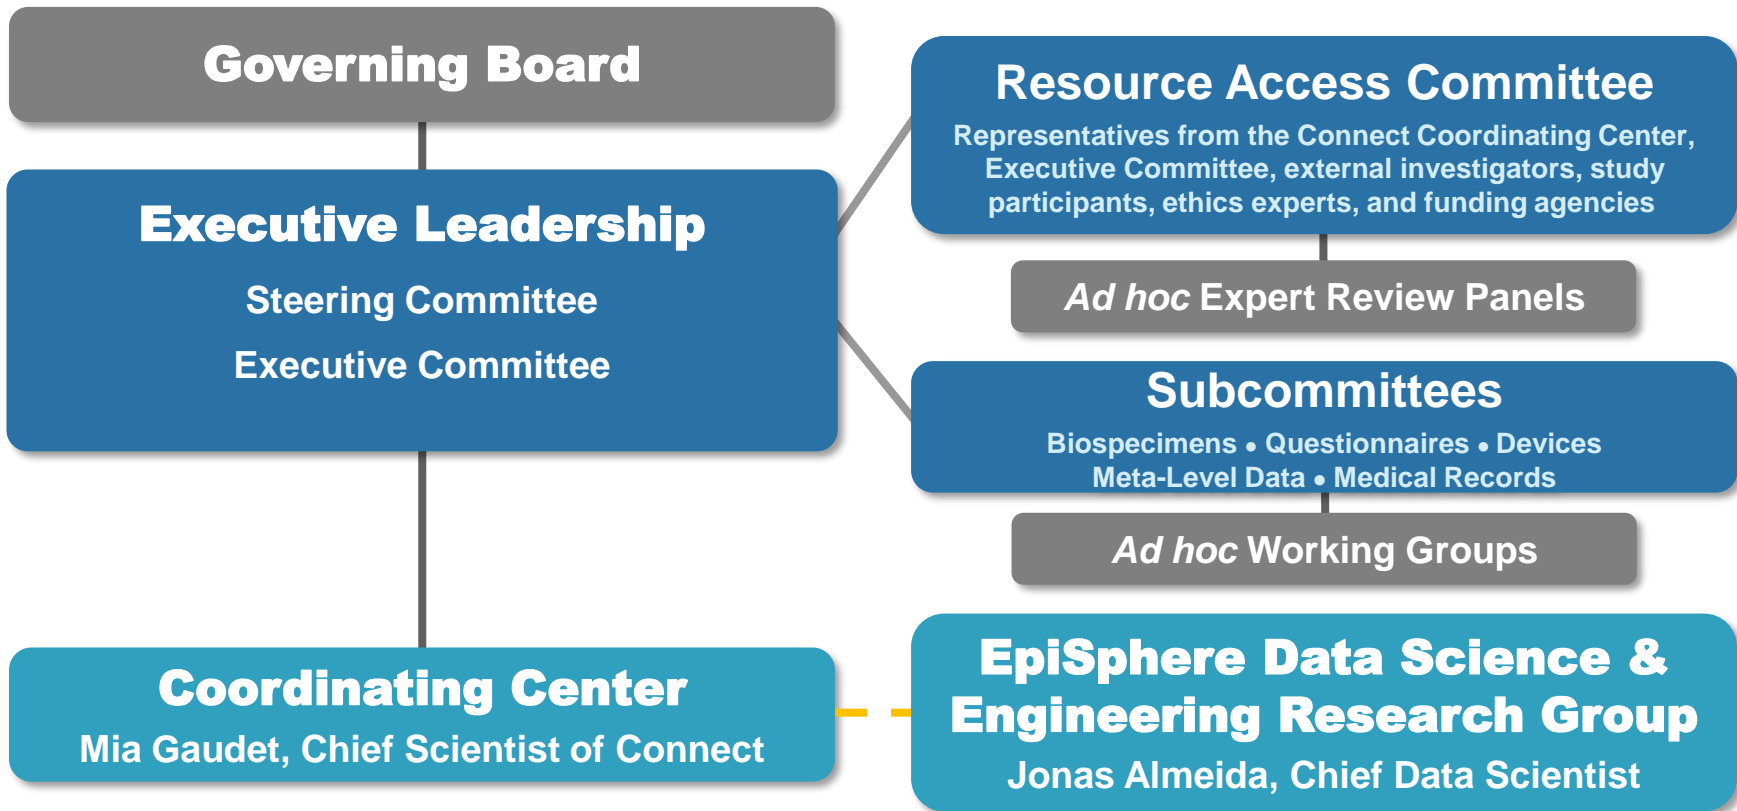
Governing Board

Executive Leadership

Steering Committee

Executive Committee

Resource Access Committee

Representatives from the Connect Coordinating Center, Executive Committee, external investigators, study participants, ethics experts, and funding agencies

Ad hoc Expert Review Panels

Subcommittees

Biospecimens • Questionnaires • Devices
Meta-Level Data • Medical Records

Ad hoc Working Groups

Coordinating Center

Mia Gaudet, Chief Scientist of Connect

EpiSphere Data Science & Engineering Research Group

Jonas Almeida, Chief Data Scientist